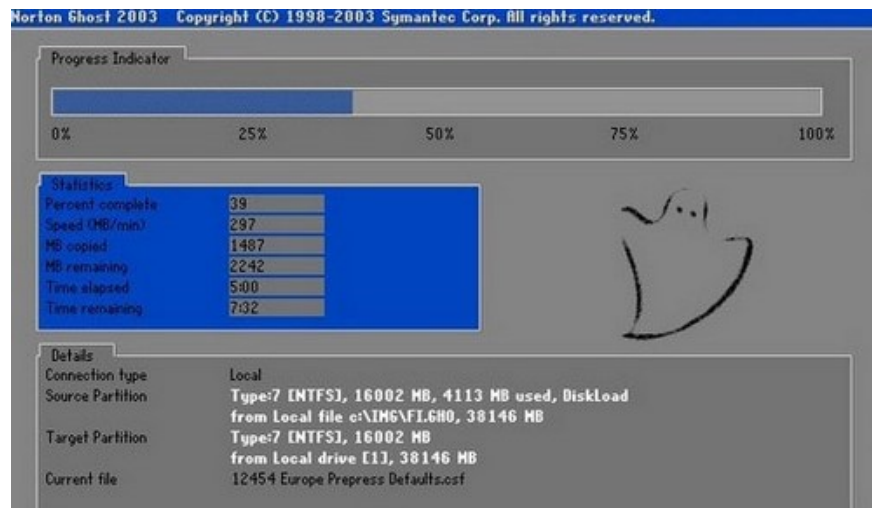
Norton Ghost 2003 Copyright (C) 1998-2003 Symantec Corp. All rights reserved.

Progress Indicator

0% 25% 50% 75% 100%

Statistics

| | |
|---|---|
| Percent complete | 39 |
| Speed (MB/min) | 297 |
| MB copied | 1487 |
| MB remaining | 2242 |
| Time elapsed | 5:00 |
| Time remaining | 7:32 |

Details

| | |
|---|---|
| Connection type | Local |
| Source Partition | Type:7 [NTFS], 16002 MB, 4113 MB used, DiskLoad from Local file c:\IMG\FI.GHO, 38146 MB |
| Target Partition | Type:7 [NTFS], 16002 MB from Local drive [1], 38146 MB |
| Current file | 12454 Europe Prepress Defaults.csf |